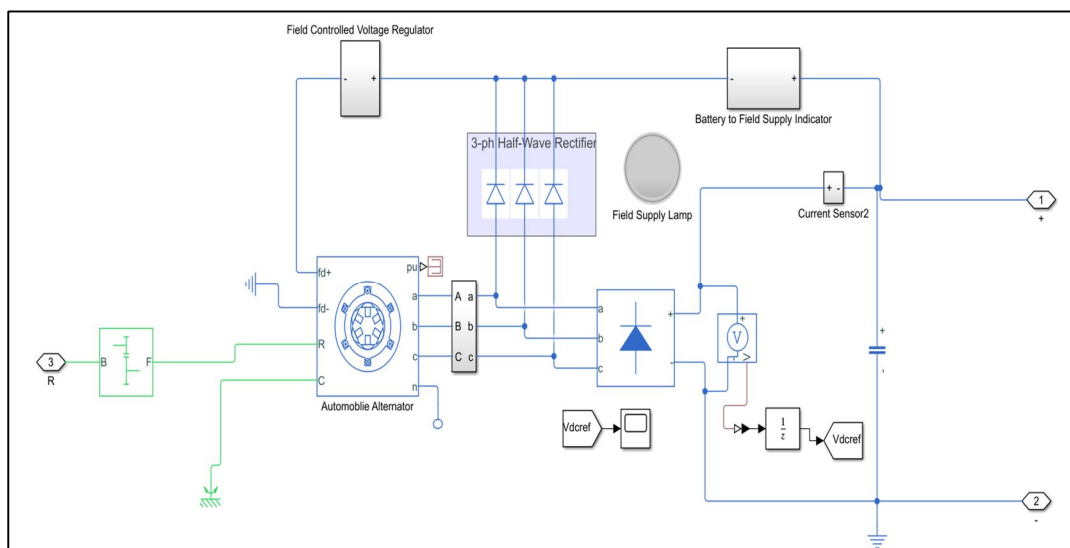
Field Controlled Voltage Regulator

-
+

-
+

Battery to Field Supply Indicator

3-ph Half-Wave Rectifier

Field Supply Lamp

+ -

Current Sensor2

1
+

fd+
fd-
R
C
pu
a
b
c
n

Automoblie Alternator

A a
B b
C c

a
b
c
+
-

V
+
>

+
-

3
R

B
F

Vdcref

$\frac{1}{z}$

Vdcref

2
-